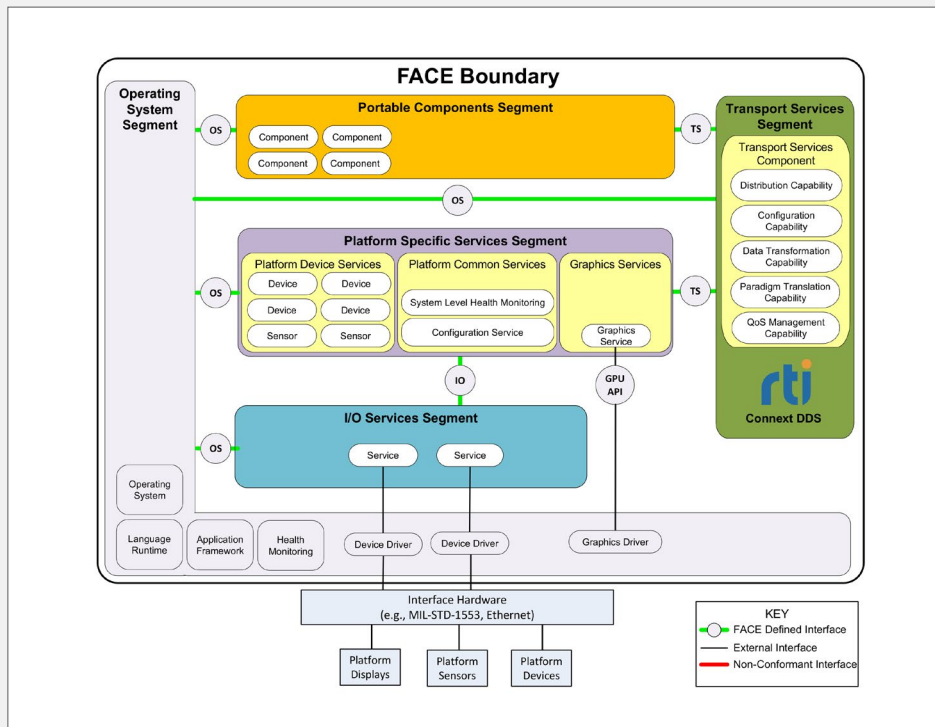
FACE Boundary

Operating System Segment

OS

Portable Components Segment

Component
Component
Component
Component

TS

Transport Services Segment

Transport Services Component

Distribution Capability

Configuration Capability

Data Transformation Capability

Paradigm Translation Capability

QoS Management Capability

rti

Connext DDS

OS

Platform Specific Services Segment

OS

Platform Device Services

Device
Device
Device
Device
Sensor
Sensor

Platform Common Services

System Level Health Monitoring

Configuration Service

Graphics Services

Graphics Service

TS

IO

GPU API

I/O Services Segment

OS

Service
Service

Operating System

Language Runtime

Application Framework

Health Monitoring

Device Driver

Device Driver

Graphics Driver

Interface Hardware (e.g., MIL-STD-1553, Ethernet)

Platform Displays

Platform Sensors

Platform Devices

KEY
FACE Defined Interface
External Interface
Non-Conformant Interface